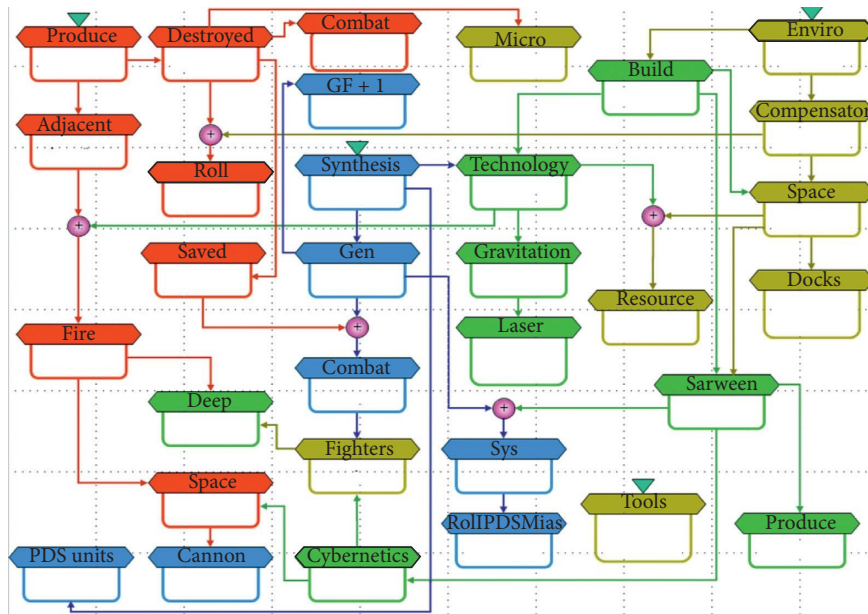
Produce

Destroyed

Combat

Micro

Enviro

Build

GF + 1

Compensator

Adjacent

Roll

Synthesis

Technology

Space

Saved

Gen

Gravitation

Docks

Resource

Laser

Fire

Combat

Sarween

Deep

Fighters

Sys

Space

Tools

RolIPDSMias

Produce

PDS units

Cannon

Cybernetics